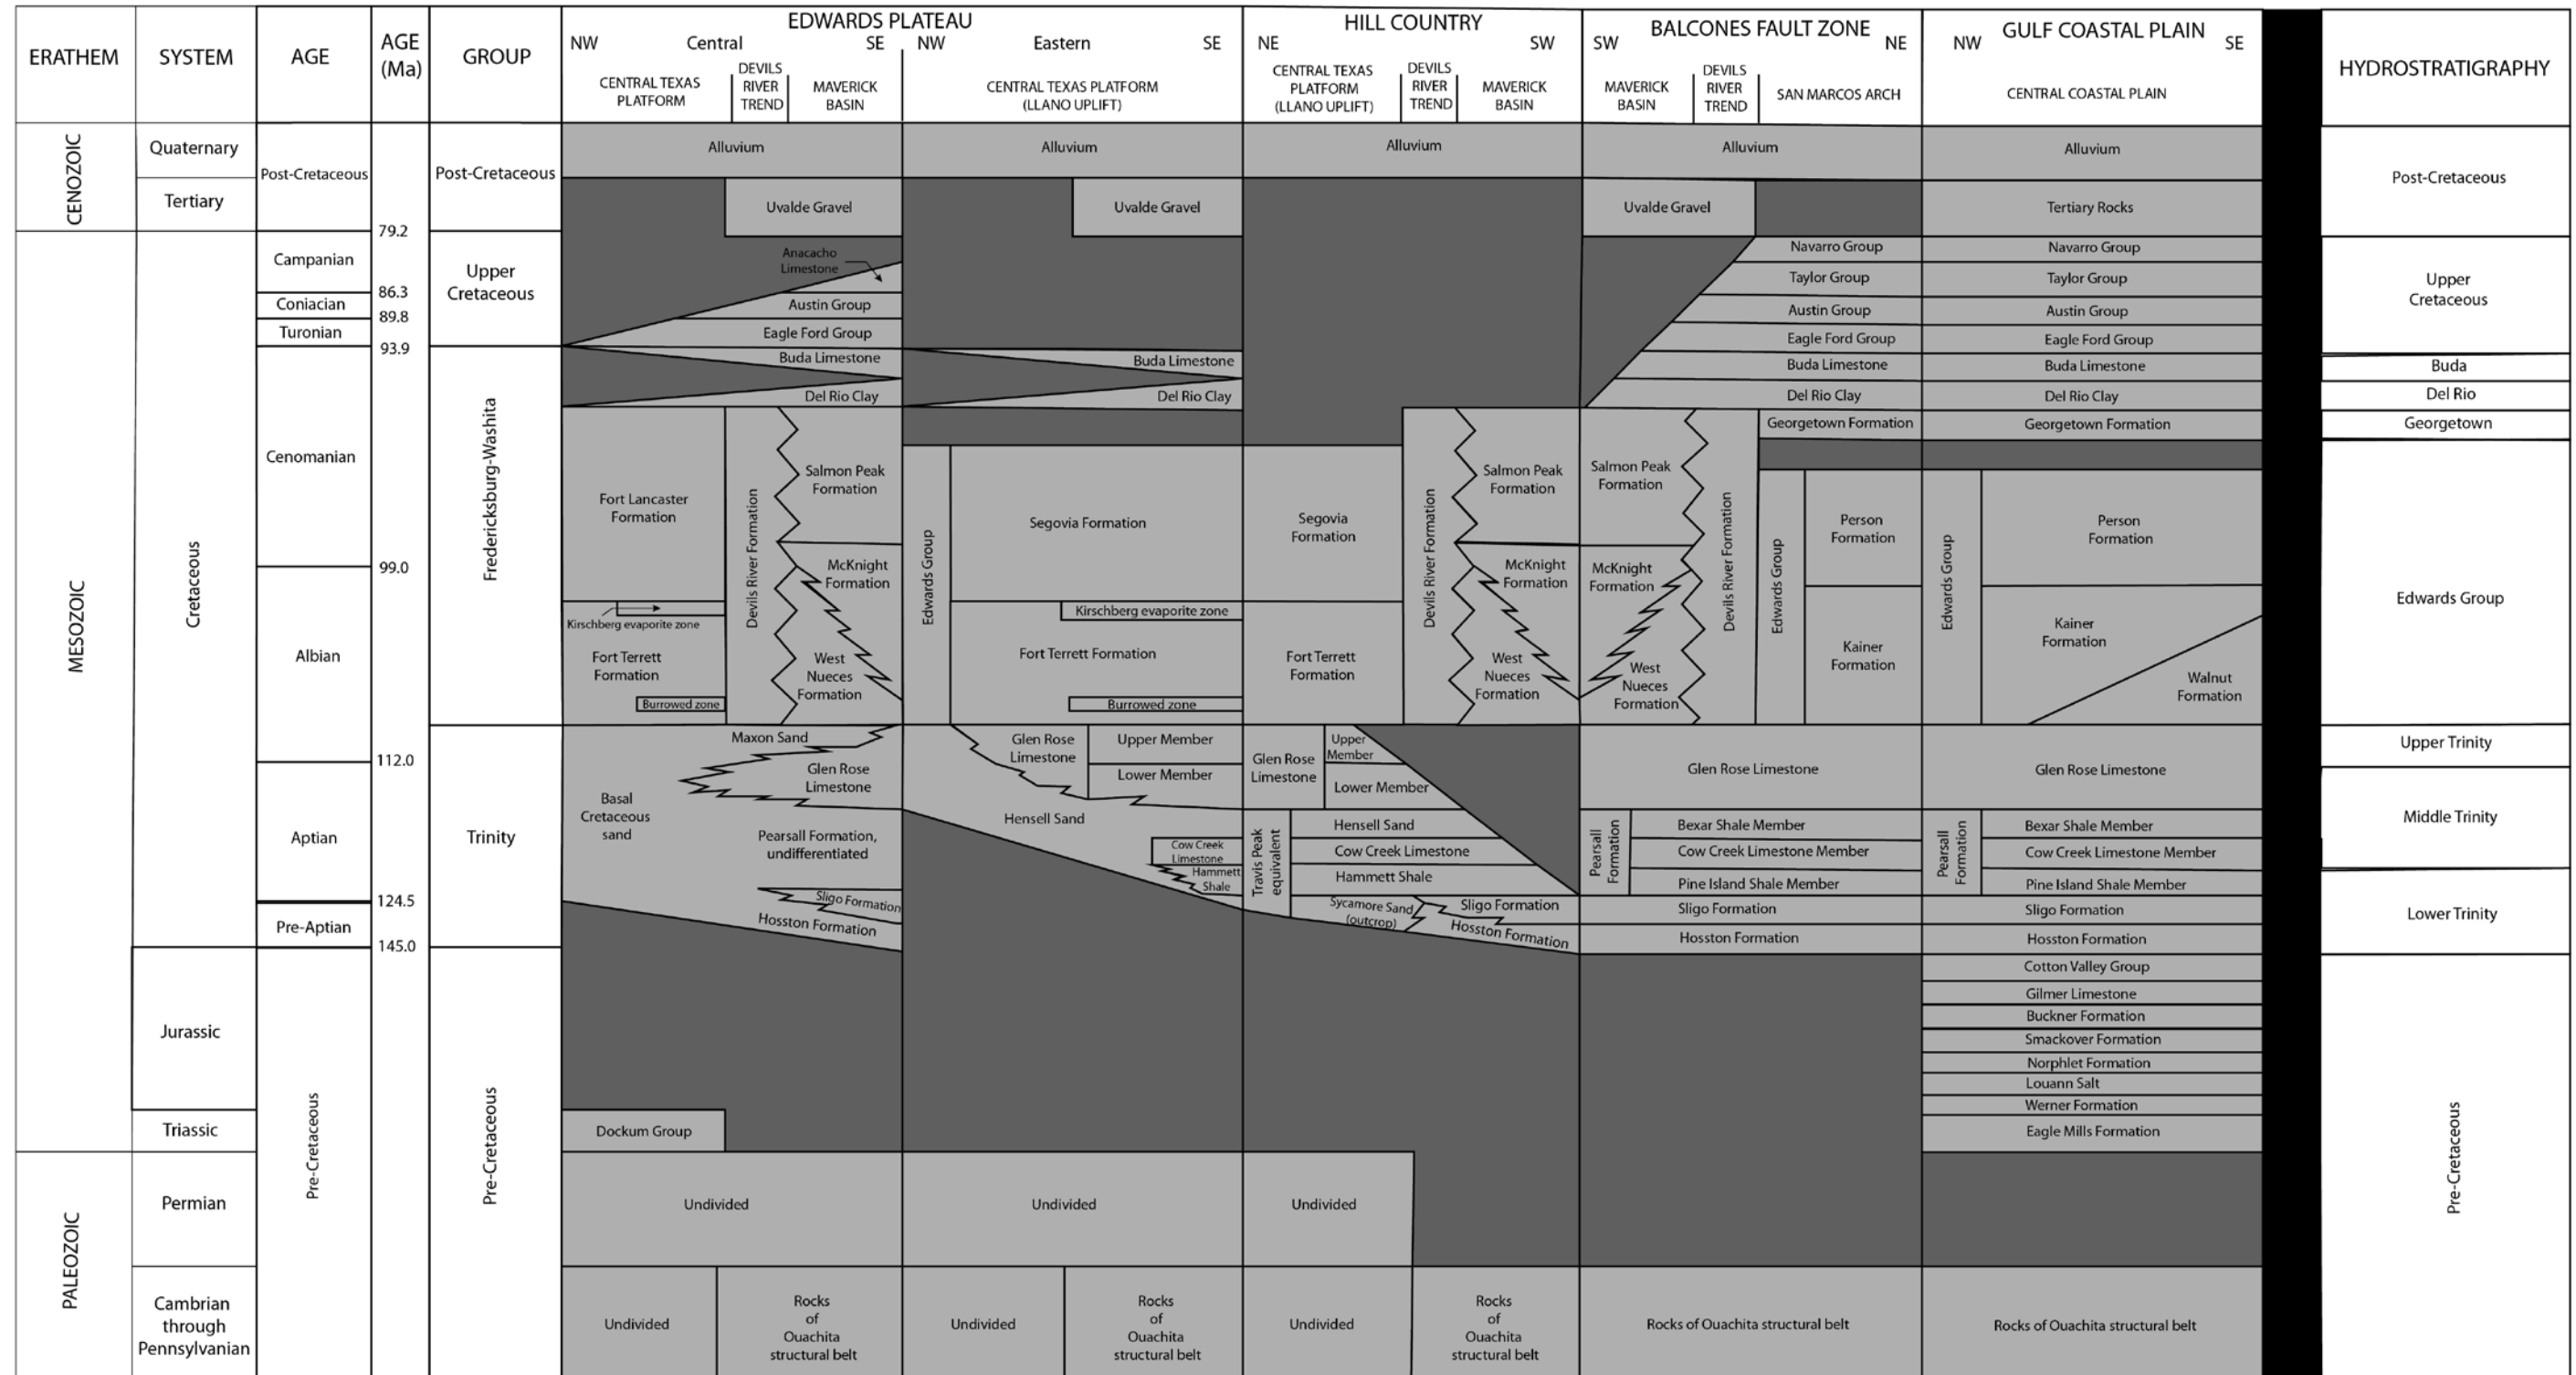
| ERATHEM | SYSTEM | AGE | AGE (Ma) | GROUP | EDWARDS PLATEAU NW Central SE: CENTRAL TEXAS PLATFORM / DEVILS RIVER TREND / MAVERICK BASIN | EDWARDS PLATEAU NW Eastern SE: CENTRAL TEXAS PLATFORM (LLANO UPLIFT) | HILL COUNTRY NE SW: CENTRAL TEXAS PLATFORM (LLANO UPLIFT) / DEVILS RIVER TREND / MAVERICK BASIN | BALCONES FAULT ZONE SW NE: MAVERICK BASIN / DEVILS RIVER TREND / SAN MARCOS ARCH | GULF COASTAL PLAIN NW SE: CENTRAL COASTAL PLAIN | HYDROSTRATIGRAPHY |
|---|---|---|---|---|---|---|---|---|---|---|
| CENOZOIC | Quaternary | Post-Cretaceous | | Post-Cretaceous | Alluvium | Alluvium | Alluvium | Alluvium | Alluvium | Post-Cretaceous |
| | Tertiary | | 79.2 | | Uvalde Gravel | Uvalde Gravel | | Uvalde Gravel | Tertiary Rocks | |
| MESOZOIC | Cretaceous | Campanian | 86.3 | Upper Cretaceous | Anacacho Limestone | | | Navarro Group | Navarro Group | Upper Cretaceous |
| | | | | | | | | Taylor Group | Taylor Group | |
| | | Coniacian | 89.8 | | Austin Group | | | Austin Group | Austin Group | |
| | | Turonian | 93.9 | | Eagle Ford Group | | | Eagle Ford Group | Eagle Ford Group | |
| | | Cenomanian | | Fredericksburg-Washita | Buda Limestone | Buda Limestone | | Buda Limestone | Buda Limestone | Buda |
| | | | | | Del Rio Clay | Del Rio Clay | | Del Rio Clay | Del Rio Clay | Del Rio |
| | | | | | | | | Georgetown Formation | Georgetown Formation | Georgetown |
| | | | 99.0 | | Fort Lancaster Formation; Devils River Formation; Salmon Peak Formation; McKnight Formation | Edwards Group; Segovia Formation | Segovia Formation; Devils River Formation; Salmon Peak Formation; McKnight Formation | Salmon Peak Formation; McKnight Formation; Devils River Formation; Edwards Group; Person Formation | Edwards Group; Person Formation | Edwards Group |
| | | Albian | | | Kirschberg evaporite zone; Fort Terrett Formation; Burrowed zone; West Nueces Formation | Kirschberg evaporite zone; Fort Terrett Formation; Burrowed zone | Fort Terrett Formation; West Nueces Formation | West Nueces Formation; Kainer Formation | Kainer Formation; Walnut Formation | |
| | | | 112.0 | Trinity | Maxon Sand; Glen Rose Limestone; Basal Cretaceous sand | Glen Rose Limestone; Upper Member; Lower Member | Glen Rose Limestone; Upper Member; Lower Member | Glen Rose Limestone | Glen Rose Limestone | Upper Trinity |
| | | Aptian | | | Pearsall Formation, undifferentiated | Hensell Sand; Cow Creek Limestone; Hammett Shale | Travis Peak equivalent; Hensell Sand; Cow Creek Limestone; Hammett Shale | Pearsall Formation; Bexar Shale Member; Cow Creek Limestone Member; Pine Island Shale Member | Pearsall Formation; Bexar Shale Member; Cow Creek Limestone Member; Pine Island Shale Member | Middle Trinity |
| | | | 124.5 | | Sligo Formation | | Sycamore Sand (outcrop); Sligo Formation | Sligo Formation | Sligo Formation | Lower Trinity |
| | | Pre-Aptian | 145.0 | | Hosston Formation | | Hosston Formation | Hosston Formation | Hosston Formation | |
| | Jurassic | Pre-Cretaceous | | Pre-Cretaceous | | | | | Cotton Valley Group; Gilmer Limestone; Buckner Formation; Smackover Formation; Norphlet Formation; Louann Salt; Werner Formation | Pre-Cretaceous |
| | Triassic | | | | Dockum Group | | | | Eagle Mills Formation | |
| PALEOZOIC | Permian | | | | Undivided | Undivided | Undivided | | | |
| | Cambrian through Pennsylvanian | | | | Undivided; Rocks of Ouachita structural belt | Undivided; Rocks of Ouachita structural belt | Undivided; Rocks of Ouachita structural belt | Rocks of Ouachita structural belt | Rocks of Ouachita structural belt | |